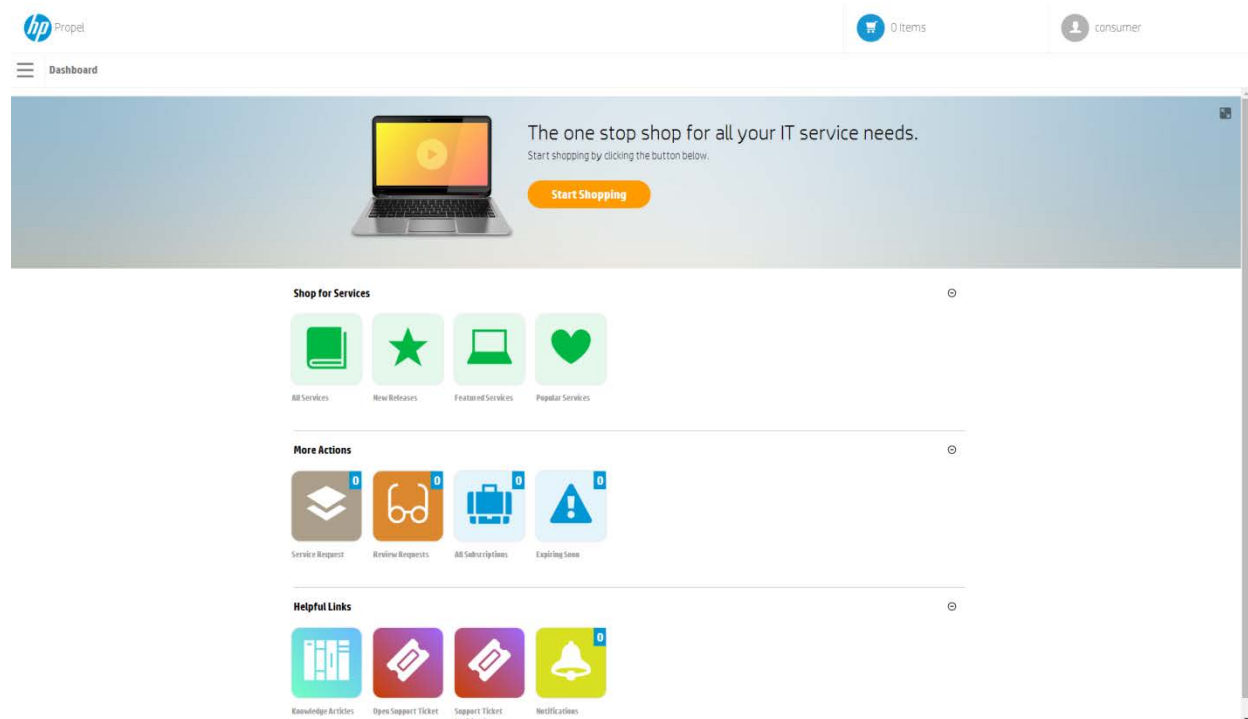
hp Propel

0 Items

consumer

Dashboard

The one stop shop for all your IT service needs.

Start shopping by clicking the button below.

Start Shopping

Shop for Services

All Services

New Releases

Featured Services

Popular Services

More Actions

0

Service Request

0

Review Requests

0

All Subscriptions

0

Expiring Soon

Helpful Links

Knowledge Articles

Open Support Ticket

Support Ticket

0

Notifications